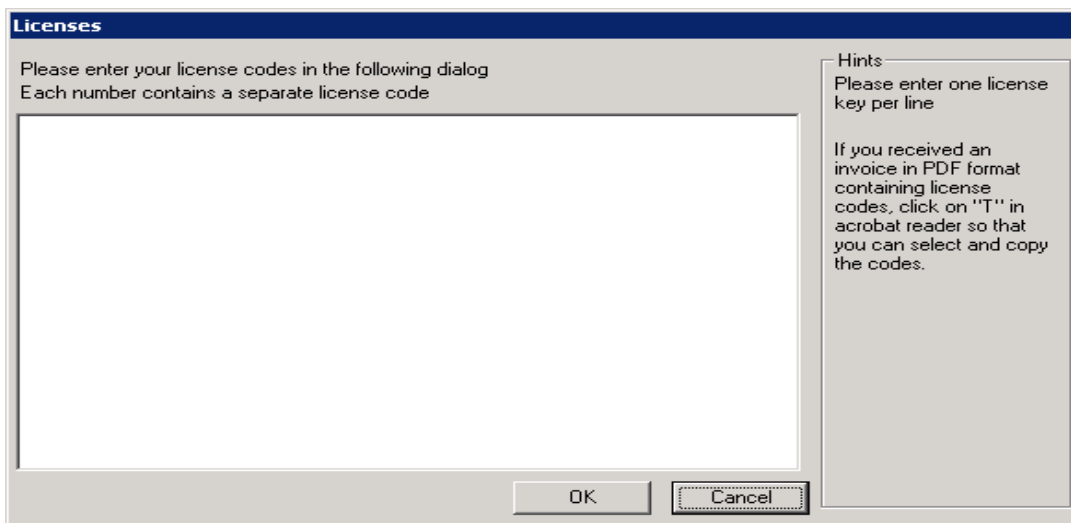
Licenses

Please enter your license codes in the following dialog
Each number contains a separate license code

Hints

Please enter one license key per line

If you received an invoice in PDF format containing license codes, click on "T" in acrobat reader so that you can select and copy the codes.

OK

Cancel